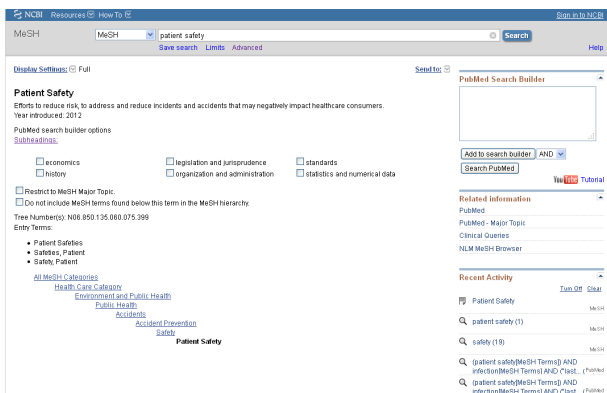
NCBI Resources How To

Sign in to NCBI

MeSH MeSH patient safety Search

Save search Limits Advanced

Help

Display Settings: Full

Send to:

Patient Safety

Efforts to reduce risk, to address and reduce incidents and accidents that may negatively impact healthcare consumers.

Year introduced: 2012

PubMed search builder options

Subheadings:

| | | |
|---|---|---|
| economics | legislation and jurisprudence | standards |
| history | organization and administration | statistics and numerical data |

Restrict to MeSH Major Topic.

Do not include MeSH terms found below this term in the MeSH hierarchy.

Tree Number(s): N06.850.135.060.075.399

Entry Terms:

- Patient Safeties
- Safeties, Patient
- Safety, Patient

All MeSH Categories
Health Care Category
Environment and Public Health
Public Health
Accidents
Accident Prevention
Safety
Patient Safety

PubMed Search Builder

Add to search builder AND

Search PubMed

You Tube Tutorial

Related information

PubMed

PubMed - Major Topic

Clinical Queries

NLM MeSH Browser

Recent Activity

Turn Off Clear

Patient Safety MeSH

patient safety (1) MeSH

safety (19) MeSH

(patient safety[MeSH Terms]) AND infection[MeSH Terms] AND ("last... PubMed

(patient safety[MeSH Terms]) AND infection[MeSH Terms] AND ("last... PubMed